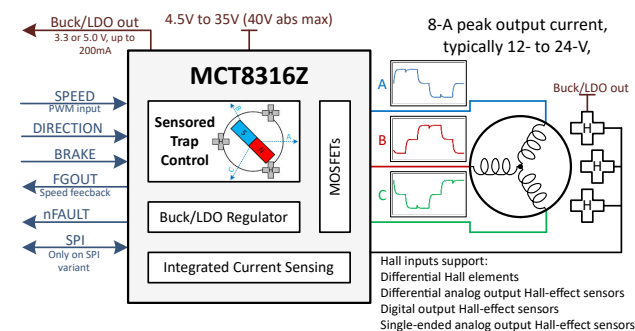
Buck/LDO out
3.3 or 5.0 V, up to 200mA

4.5V to 35V (40V abs max)

8-A peak output current, typically 12- to 24-V,

MCT8316Z

SPEED
PWM input

DIRECTION

BRAKE

FGOUT
Speed feedback

nFAULT

SPI
Only on SPI variant

Sensored Trap Control

MOSFETs

Buck/LDO Regulator

Integrated Current Sensing

A

B

C

Buck/LDO out

H

H

H

Hall inputs support:
Differential Hall elements
Differential analog output Hall-effect sensors
Digital output Hall-effect sensors
Single-ended analog output Hall-effect sensors